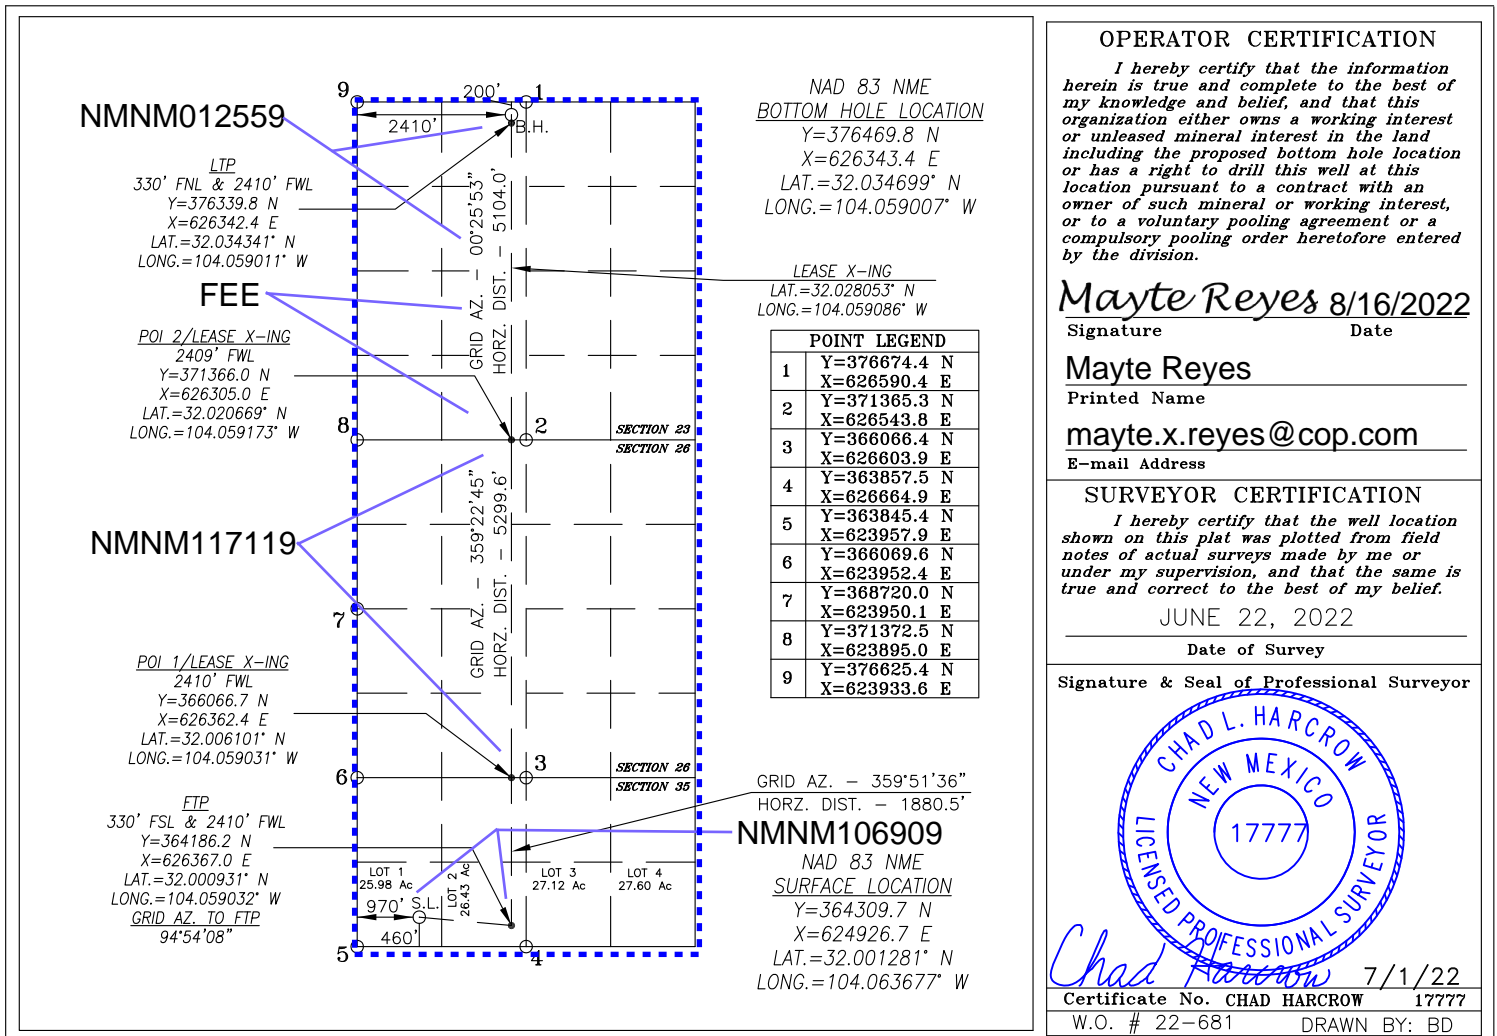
9
200'
1
NMNM012559
2410'
B.H.
LTP
330' FNL & 2410' FWL
Y=376339.8 N
X=626342.4 E
LAT.=32.034341° N
LONG.=104.059011° W

GRID AZ. – 00°25'53"
HORZ. DIST. – 5104.0'

NAD 83 NME
BOTTOM HOLE LOCATION
Y=376469.8 N
X=626343.4 E
LAT.=32.034699° N
LONG.=104.059007° W

LEASE X-ING
LAT.=32.028053° N
LONG.=104.059086° W

FEE

POI 2/LEASE X-ING
2409' FWL
Y=371366.0 N
X=626305.0 E
LAT.=32.020669° N
LONG.=104.059173° W

8
2
SECTION 23
SECTION 26

POINT LEGEND

| | |
|---|---|
| 1 | Y=376674.4 N X=626590.4 E |
| 2 | Y=371365.3 N X=626543.8 E |
| 3 | Y=366066.4 N X=626603.9 E |
| 4 | Y=363857.5 N X=626664.9 E |
| 5 | Y=363845.4 N X=623957.9 E |
| 6 | Y=366069.6 N X=623952.4 E |
| 7 | Y=368720.0 N X=623950.1 E |
| 8 | Y=371372.5 N X=623895.0 E |
| 9 | Y=376625.4 N X=623933.6 E |

NMNM117119
GRID AZ. – 359°22'45"
HORZ. DIST. – 5299.6'
7

POI 1/LEASE X-ING
2410' FWL
Y=366066.7 N
X=626362.4 E
LAT.=32.006101° N
LONG.=104.059031° W

6
3
SECTION 26
SECTION 35

GRID AZ. – 359°51'36"
HORZ. DIST. – 1880.5'

FTP
330' FSL & 2410' FWL
Y=364186.2 N
X=626367.0 E
LAT.=32.000931° N
LONG.=104.059032° W
GRID AZ. TO FTP
94°54'08"

NMNM106909
NAD 83 NME
SURFACE LOCATION
Y=364309.7 N
X=624926.7 E
LAT.=32.001281° N
LONG.=104.063677° W

LOT 1
25.98 Ac
LOT 2
26.43 Ac
LOT 3
27.12 Ac
LOT 4
27.60 Ac
970' S.L.
460'
5
4

OPERATOR CERTIFICATION
I hereby certify that the information herein is true and complete to the best of my knowledge and belief, and that this organization either owns a working interest or unleased mineral interest in the land including the proposed bottom hole location or has a right to drill this well at this location pursuant to a contract with an owner of such mineral or working interest, or to a voluntary pooling agreement or a compulsory pooling order heretofore entered by the division.

Mayte Reyes 8/16/2022
Signature Date
Mayte Reyes
Printed Name
mayte.x.reyes@cop.com
E-mail Address

SURVEYOR CERTIFICATION
I hereby certify that the well location shown on this plat was plotted from field notes of actual surveys made by me or under my supervision, and that the same is true and correct to the best of my belief.
JUNE 22, 2022
Date of Survey
Signature & Seal of Professional Surveyor
CHAD L. HARCROW
NEW MEXICO
17777
LICENSED PROFESSIONAL SURVEYOR
Chad Harcrow 7/1/22
Certificate No. CHAD HARCROW 17777
W.O. # 22-681 DRAWN BY: BD